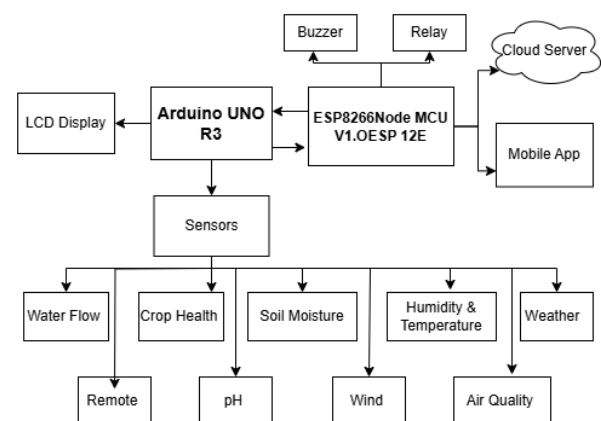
Buzzer

Relay

Cloud Server

LCD Display

Arduino UNO R3

ESP8266Node MCU V1.OESP 12E

Mobile App

Sensors

Water Flow

Crop Health

Soil Moisture

Humidity & Temperature

Weather

Remote

pH

Wind

Air Quality